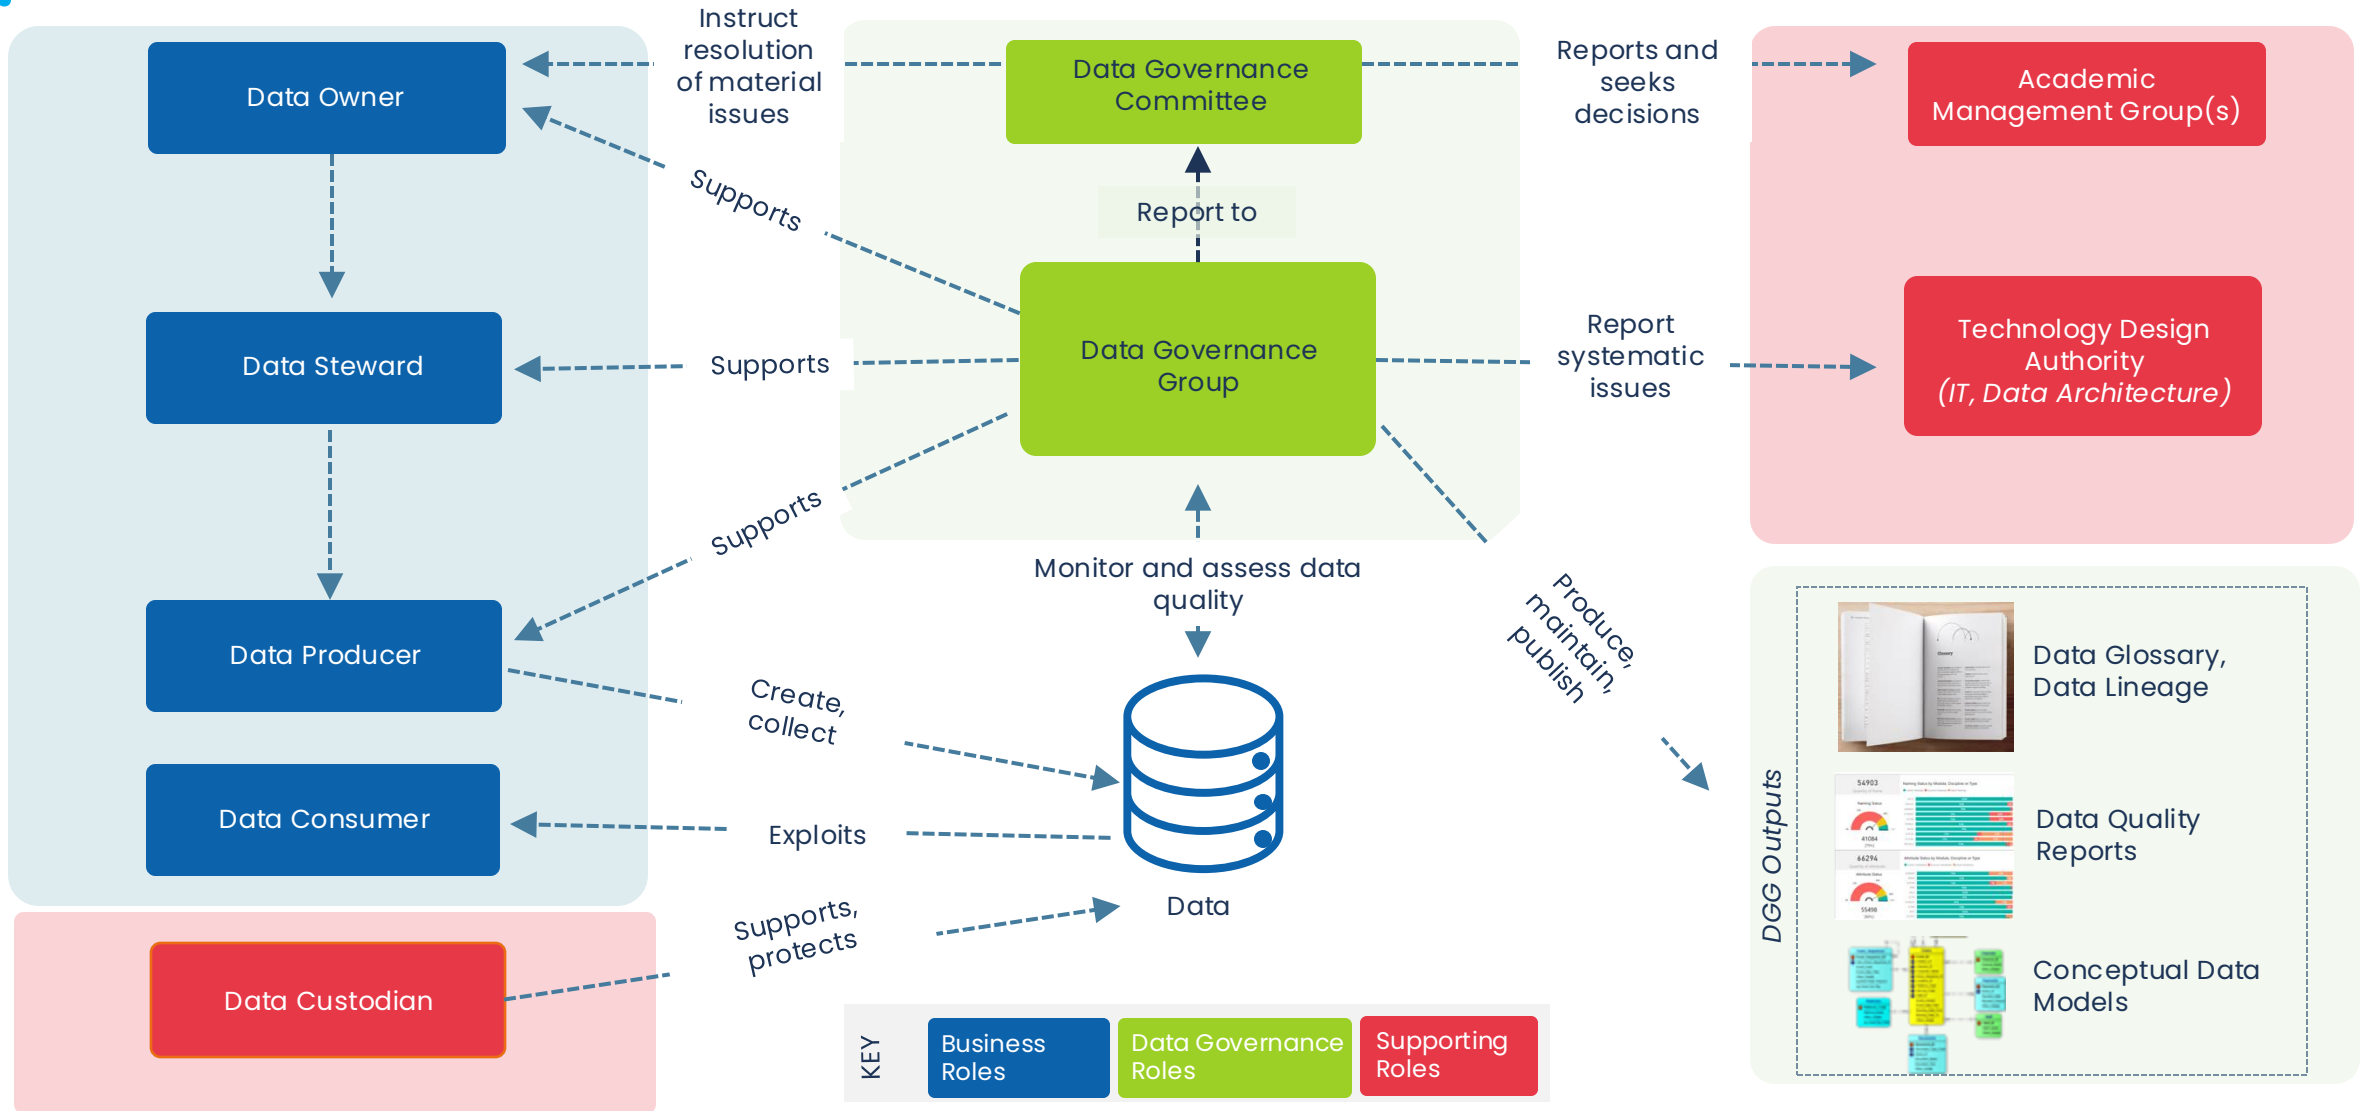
Data Owner

Instruct resolution of material issues

Data Governance Committee

Reports and seeks decisions

Academic Management Group(s)

Supports

Report to

Data Steward

Supports

Data Governance Group

Report systematic issues

Technology Design Authority (IT, Data Architecture)

Supports

Monitor and assess data quality

Produce, maintain, publish

Data Producer

Create, collect

Data Glossary, Data Lineage

Data Consumer

Exploits

Data Quality Reports

Data

DGG Outputs

Supports, protects

Data Custodian

Conceptual Data Models

KEY

Business Roles

Data Governance Roles

Supporting Roles